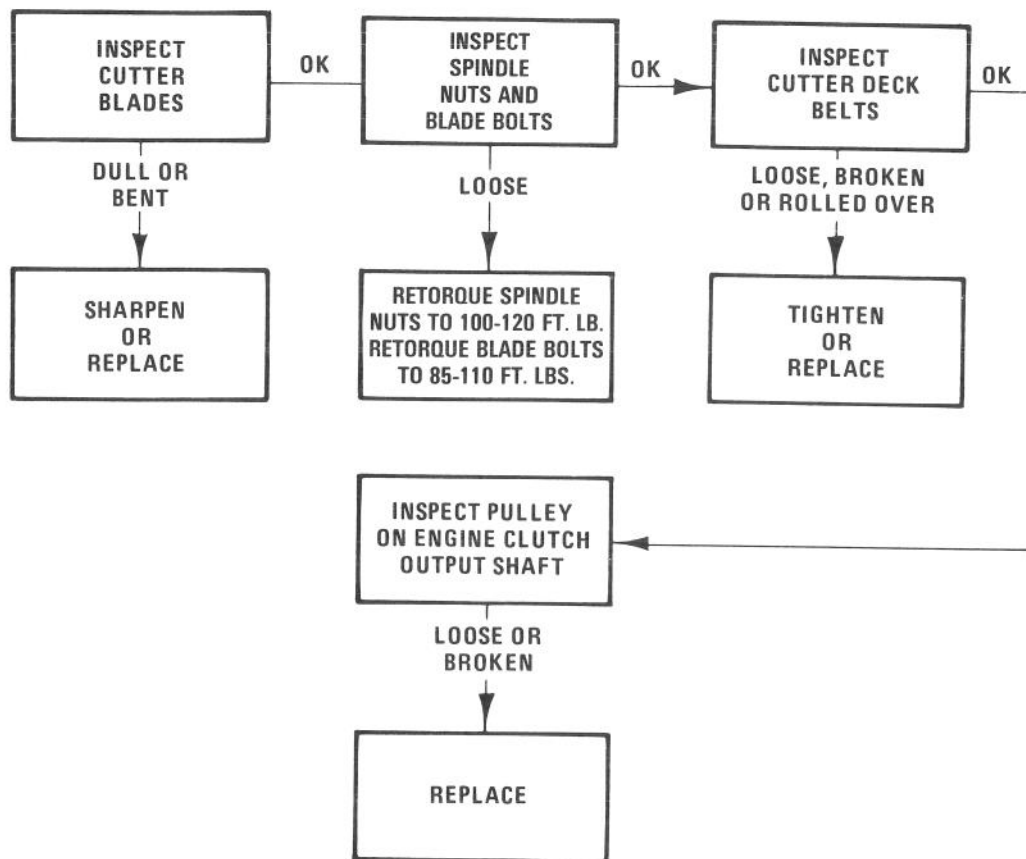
INSPECT CUTTER BLADES

OK

INSPECT SPINDLE NUTS AND BLADE BOLTS

OK

INSPECT CUTTER DECK BELTS

OK

DULL OR BENT

SHARPEN OR REPLACE

LOOSE

RETORQUE SPINDLE NUTS TO 100-120 FT. LB. RETORQUE BLADE BOLTS TO 85-110 FT. LBS.

LOOSE, BROKEN OR ROLLED OVER

TIGHTEN OR REPLACE

INSPECT PULLEY ON ENGINE CLUTCH OUTPUT SHAFT

LOOSE OR BROKEN

REPLACE